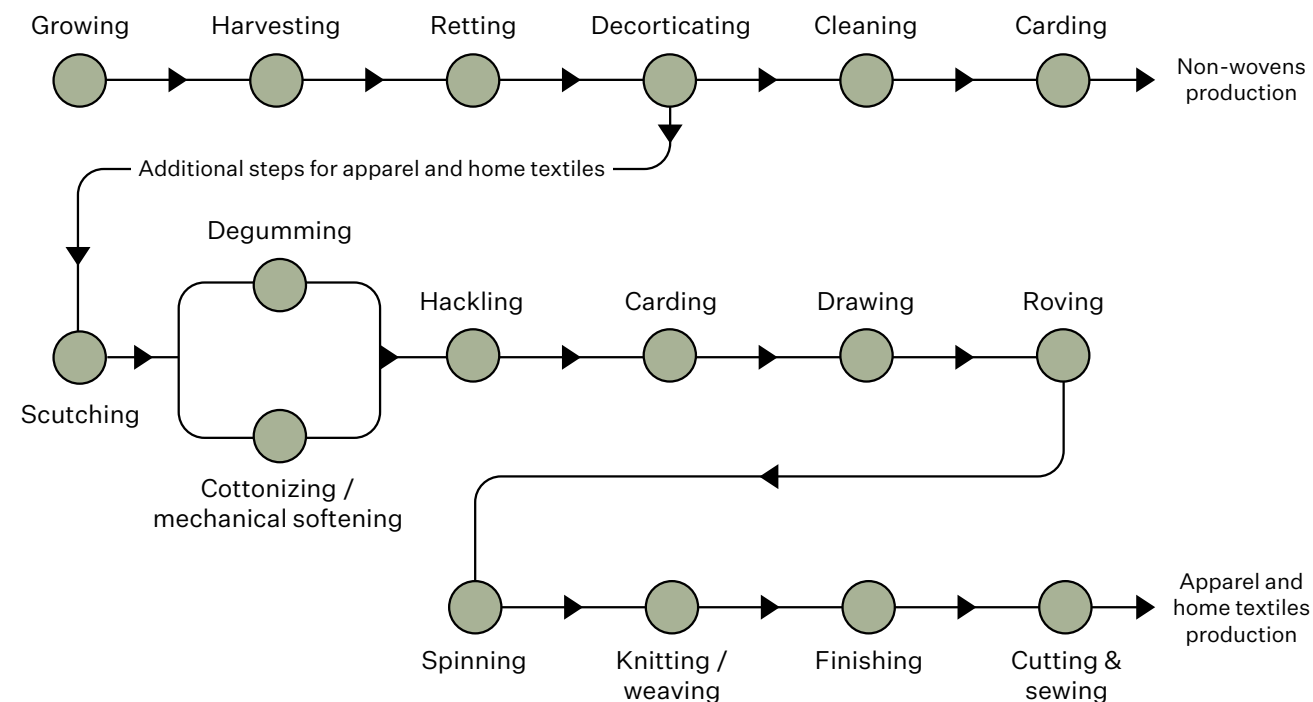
Growing
Harvesting
Retting
Decorticating
Cleaning
Carding
Non-wovens production

Additional steps for apparel and home textiles

Degumming

Scutching

Cottonizing / mechanical softening

Hackling
Carding
Drawing
Roving

Spinning
Knitting / weaving
Finishing
Cutting & sewing
Apparel and home textiles production